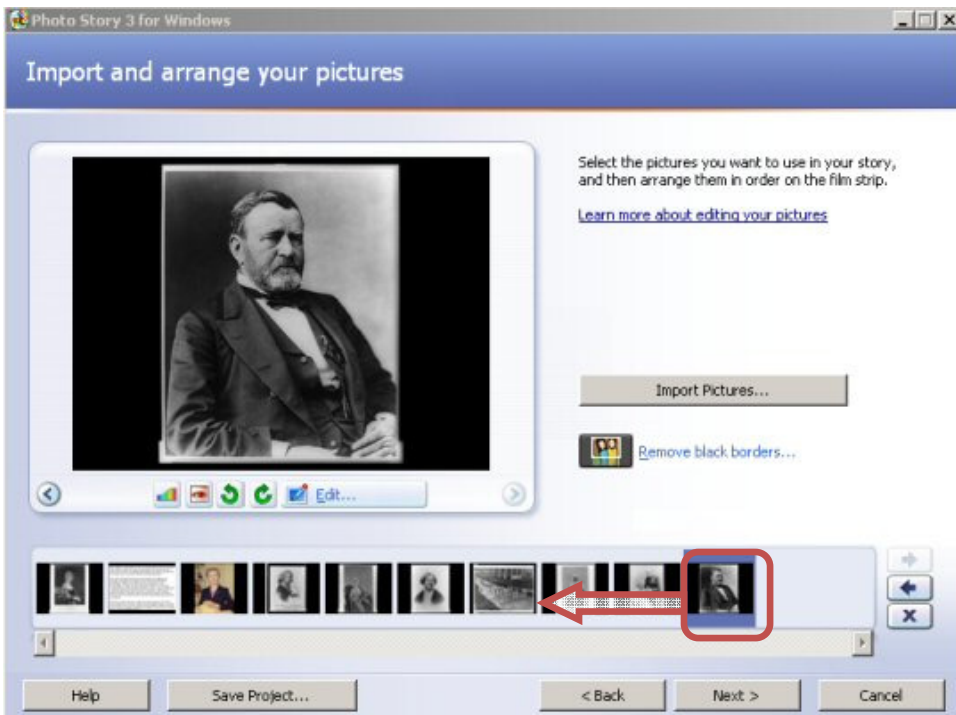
Photo Story 3 for Windows

Import and arrange your pictures

Select the pictures you want to use in your story, and then arrange them in order on the film strip.

Learn more about editing your pictures

Import Pictures...

Remove black borders...

Edit...

Help

Save Project...

< Back

Next >

Cancel